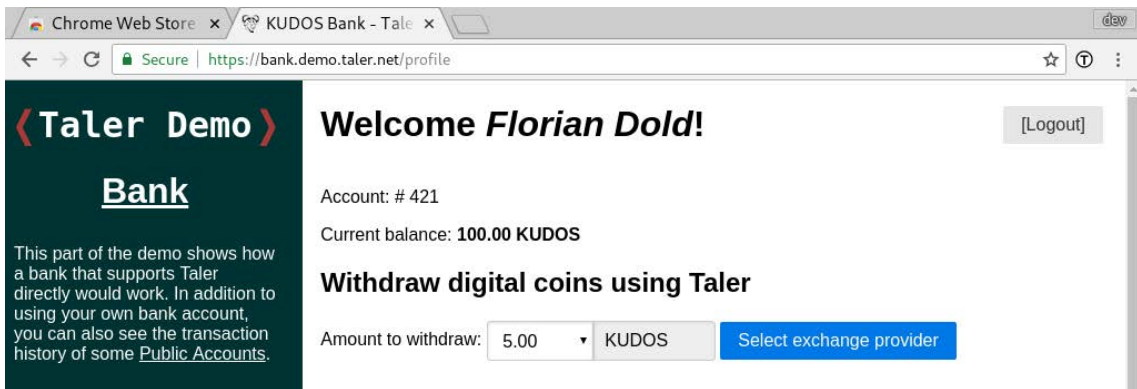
Chrome Web Store ×
KUDOS Bank - Tale ×
dev
Secure | https://bank.demo.taler.net/profile

❬Taler Demo❭

Bank

This part of the demo shows how a bank that supports Taler directly would work. In addition to using your own bank account, you can also see the transaction history of some Public Accounts.

Welcome *Florian Dold*!

[Logout]

Account: # 421

Current balance: **100.00 KUDOS**

Withdraw digital coins using Taler

Amount to withdraw: 5.00 KUDOS Select exchange provider